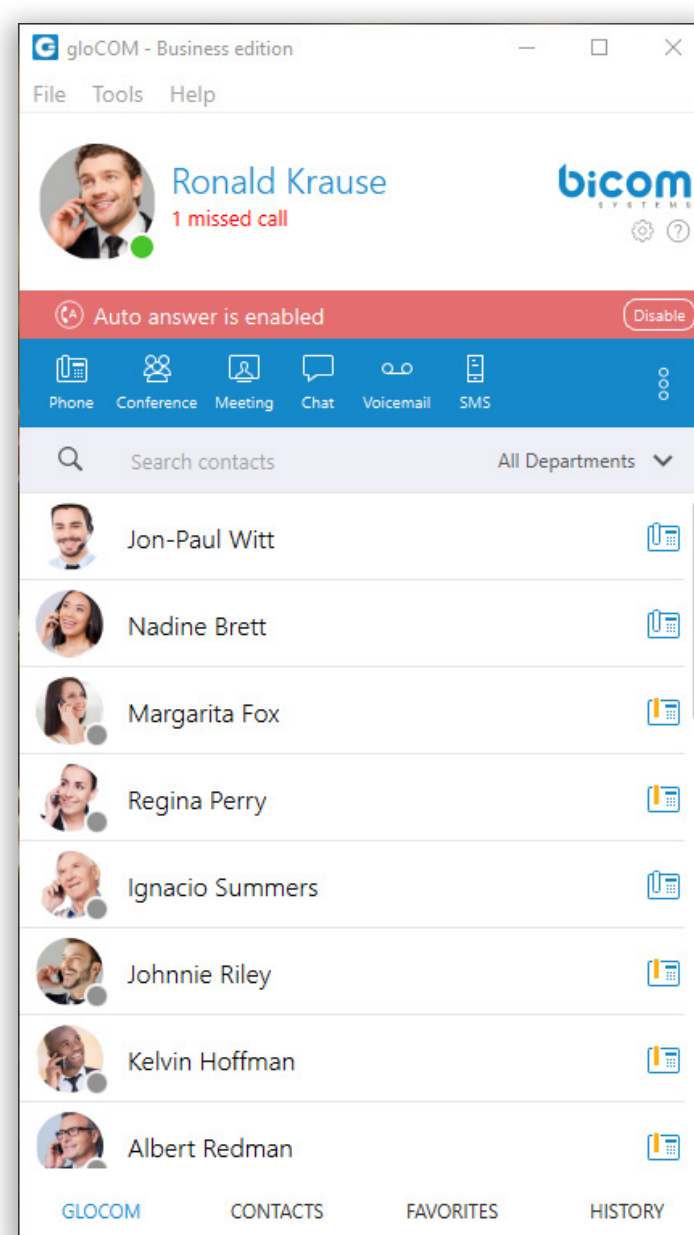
gloCOM - Business edition

File Tools Help

Ronald Krause
1 missed call

bicom SYSTEMS

Auto answer is enabled
Disable

Phone Conference Meeting Chat Voicemail SMS

Search contacts
All Departments

Jon-Paul Witt
Nadine Brett
Margarita Fox
Regina Perry
Ignacio Summers
Johnnie Riley
Kelvin Hoffman
Albert Redman

GLOCOM CONTACTS FAVORITES HISTORY